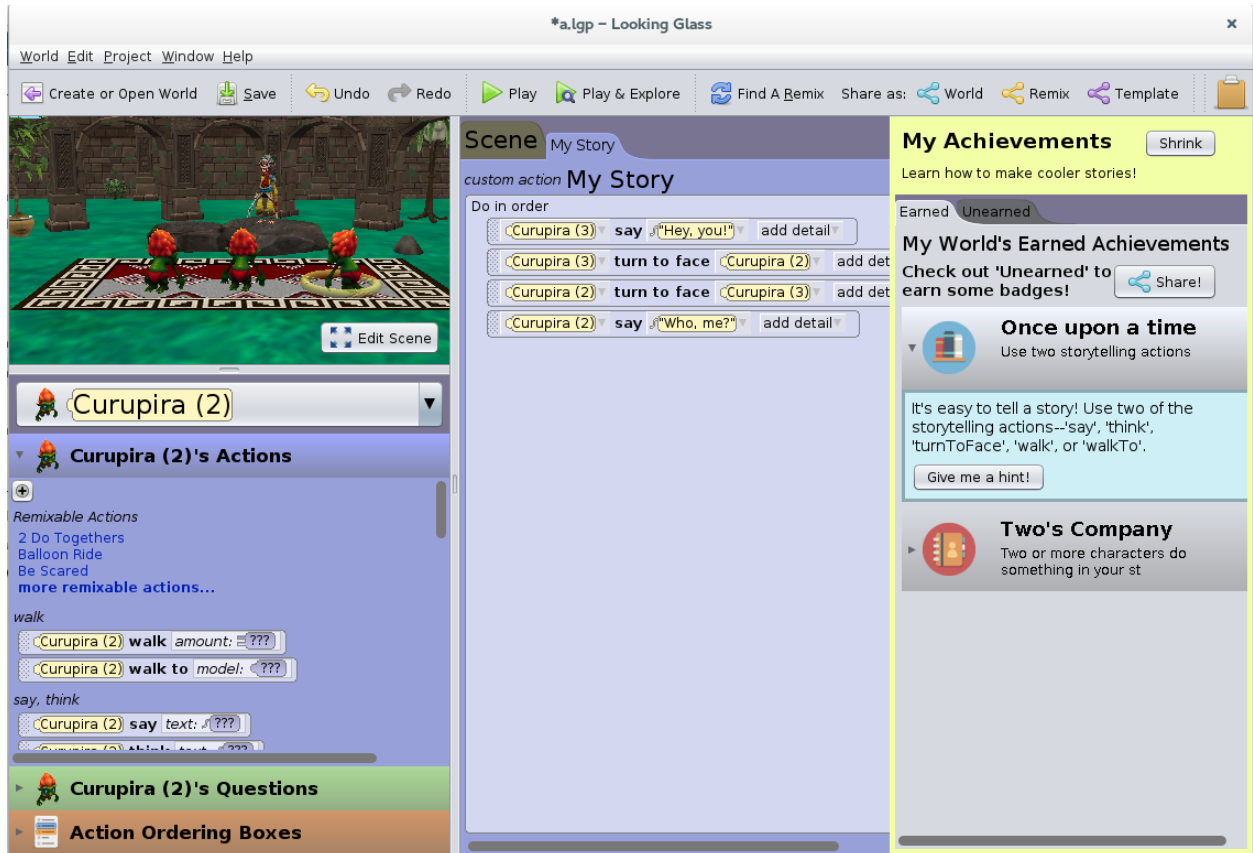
*a.lgp – Looking Glass

World Edit Project Window Help

Create or Open World  Save  Undo  Redo  Play  Play & Explore  Find A Remix  Share as: World  Remix  Template

Edit Scene

Curupira (2)

Curupira (2)'s Actions

Remixable Actions
2 Do Togethers
Balloon Ride
Be Scared
more remixable actions...

walk
Curupira (2) walk amount: ???
Curupira (2) walk to model: ???

say, think
Curupira (2) say text: ???
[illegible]

Curupira (2)'s Questions

Action Ordering Boxes

Scene  My Story

custom action My Story

Do in order
Curupira (3) say "Hey, you!" add detail
Curupira (3) turn to face Curupira (2) add det
Curupira (2) turn to face Curupira (3) add det
Curupira (2) say "Who, me?" add detail

My Achievements  Shrink
Learn how to make cooler stories!

Earned  Unearned

My World's Earned Achievements
Check out 'Unearned' to earn some badges!  Share!

Once upon a time
Use two storytelling actions

It's easy to tell a story! Use two of the storytelling actions--'say', 'think', 'turnToFace', 'walk', or 'walkTo'.

Give me a hint!

Two's Company
Two or more characters do something in your st